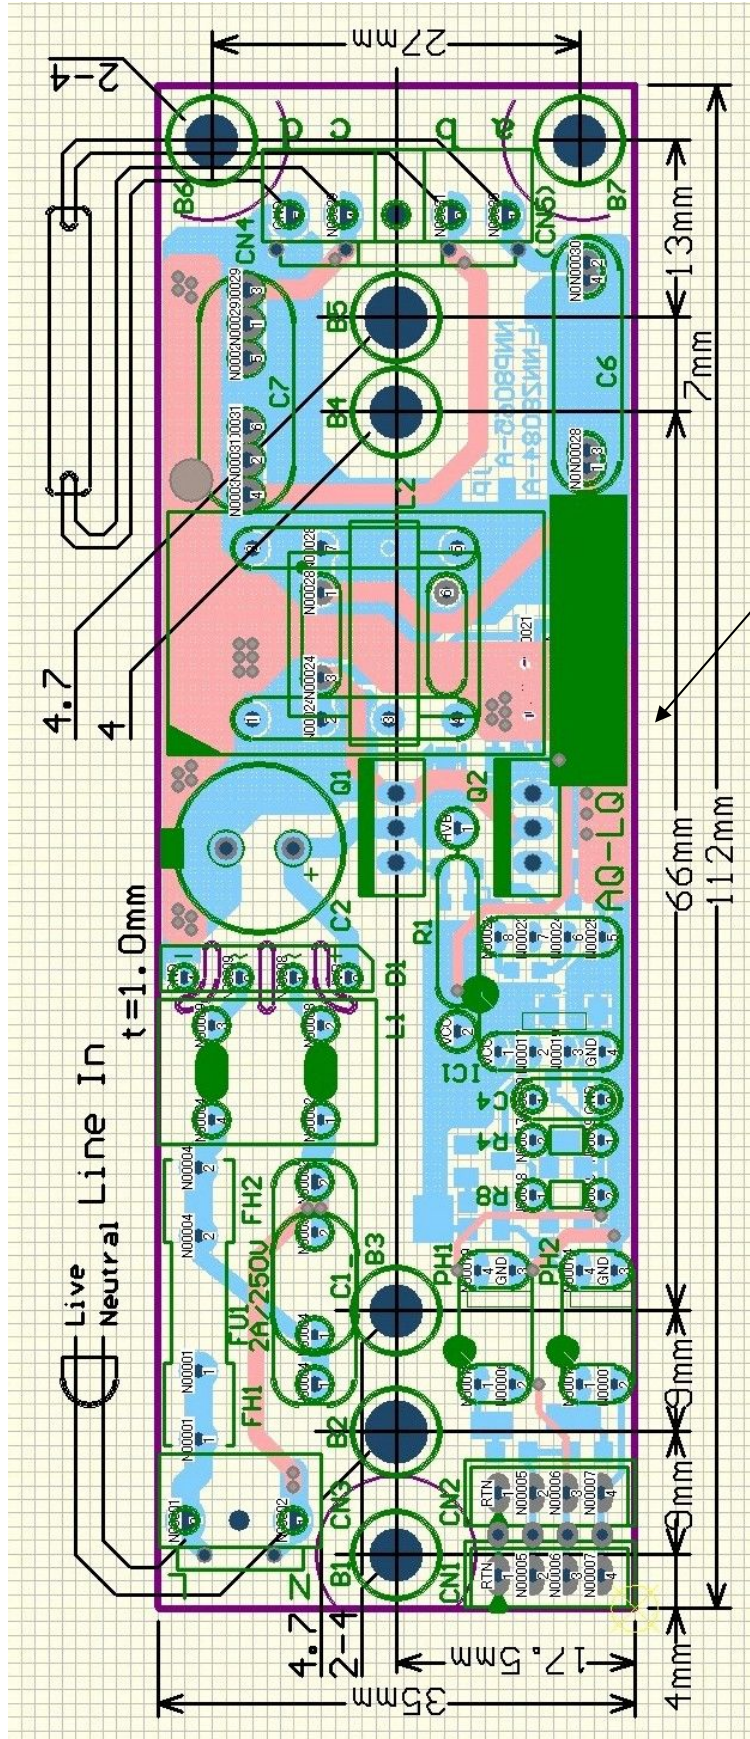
27mm
2-4
B6
B7
CN4
CN5
13mm
7mm
B5
B4
C7
C6
L2
4.7
4
66mm
112mm
AQ-LQ
Q1
Q2
C2
R1
D1
L1
IC1
t=1.0mm
Line In
Live
Neutral
FH2
FU1
2A/250V
FH1
C1
B3
B2
B1
CN3
CN2
CN1
PH1
PH2
C4
R4
R8
9mm
9mm
9mm
4mm
4.7
2-4
17.5mm
35mm
L
N
RTN
GND
VCC
N00001
N00004
N00005
N00006
N00007